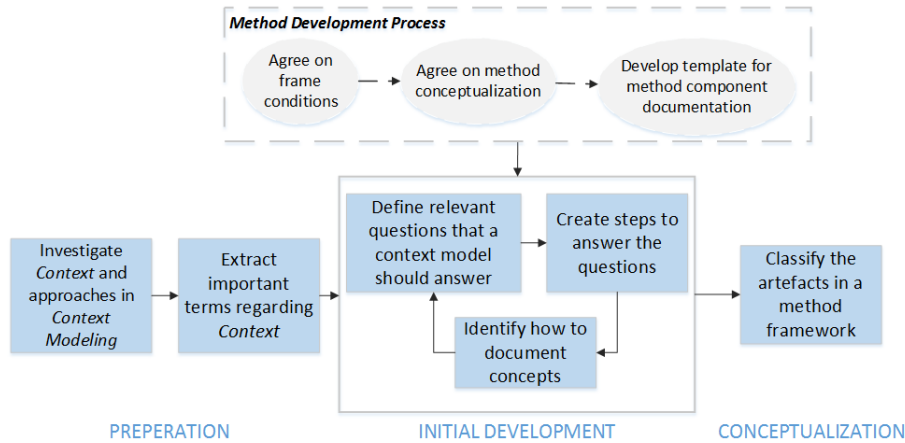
Method Development Process

Agree on frame conditions

Agree on method conceptualization

Develop template for method component documentation

Investigate Context and approaches in Context Modeling

Extract important terms regarding Context

Define relevant questions that a context model should answer

Create steps to answer the questions

Identify how to document concepts

Classify the artefacts in a method framework

PREPERATION

INITIAL DEVELOPMENT

CONCEPTUALIZATION